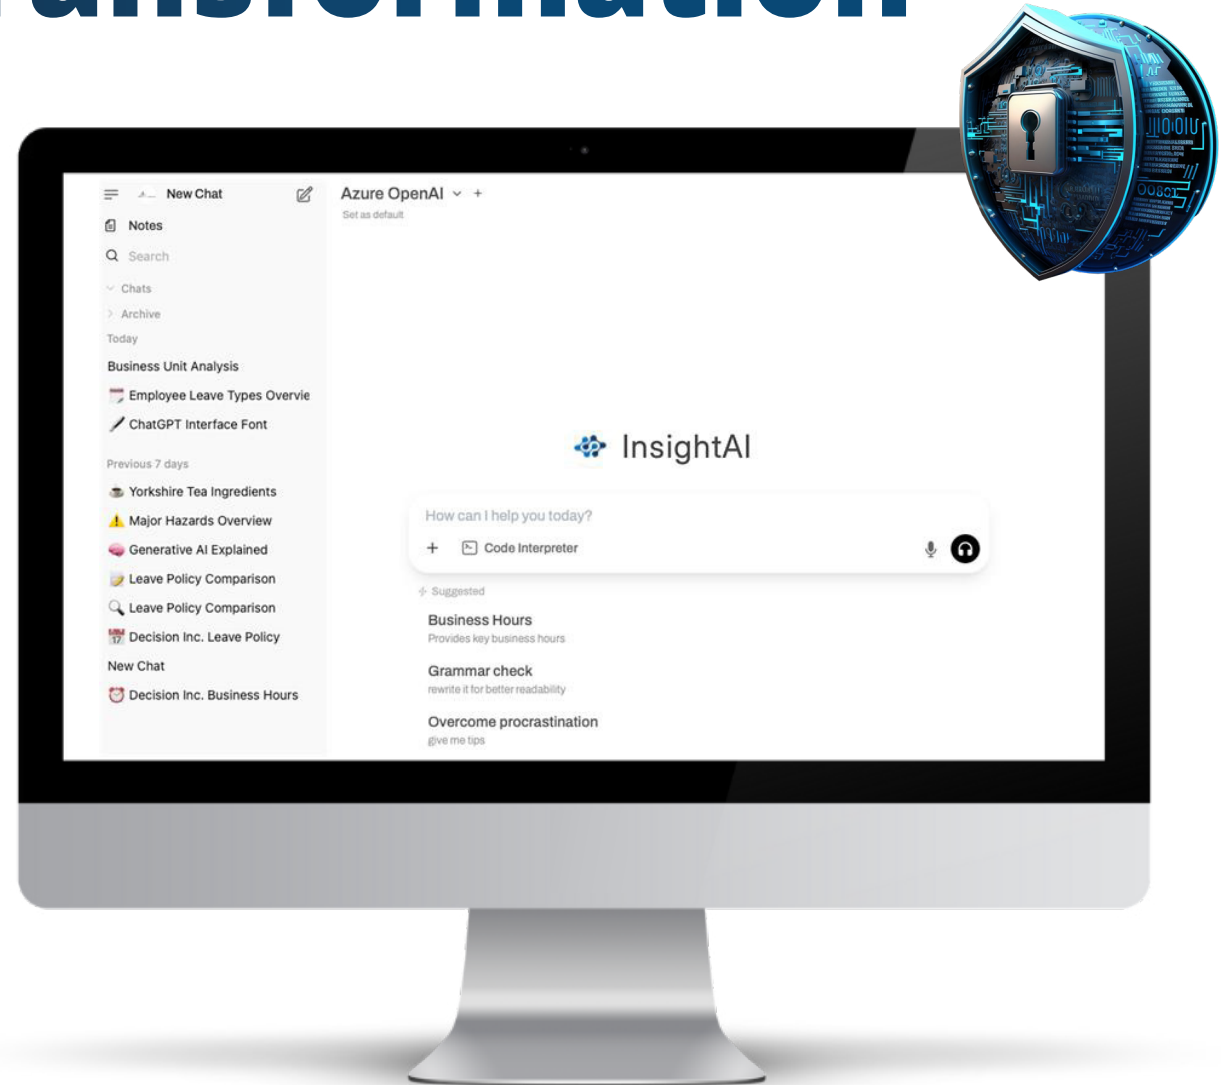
ransformation

New Chat

Notes

Search

Chats

Archive

Today

Business Unit Analysis

Employee Leave Types Overvie

ChatGPT Interface Font

Previous 7 days

Yorkshire Tea Ingredients

Major Hazards Overview

Generative AI Explained

Leave Policy Comparison

Leave Policy Comparison

Decision Inc. Leave Policy

New Chat

Decision Inc. Business Hours

Azure OpenAI

Set as default

InsightAI

How can I help you today?

Code Interpreter

Suggested

Business Hours
Provides key business hours

Grammar check
rewrite it for better readability

Overcome procrastination
give me tips